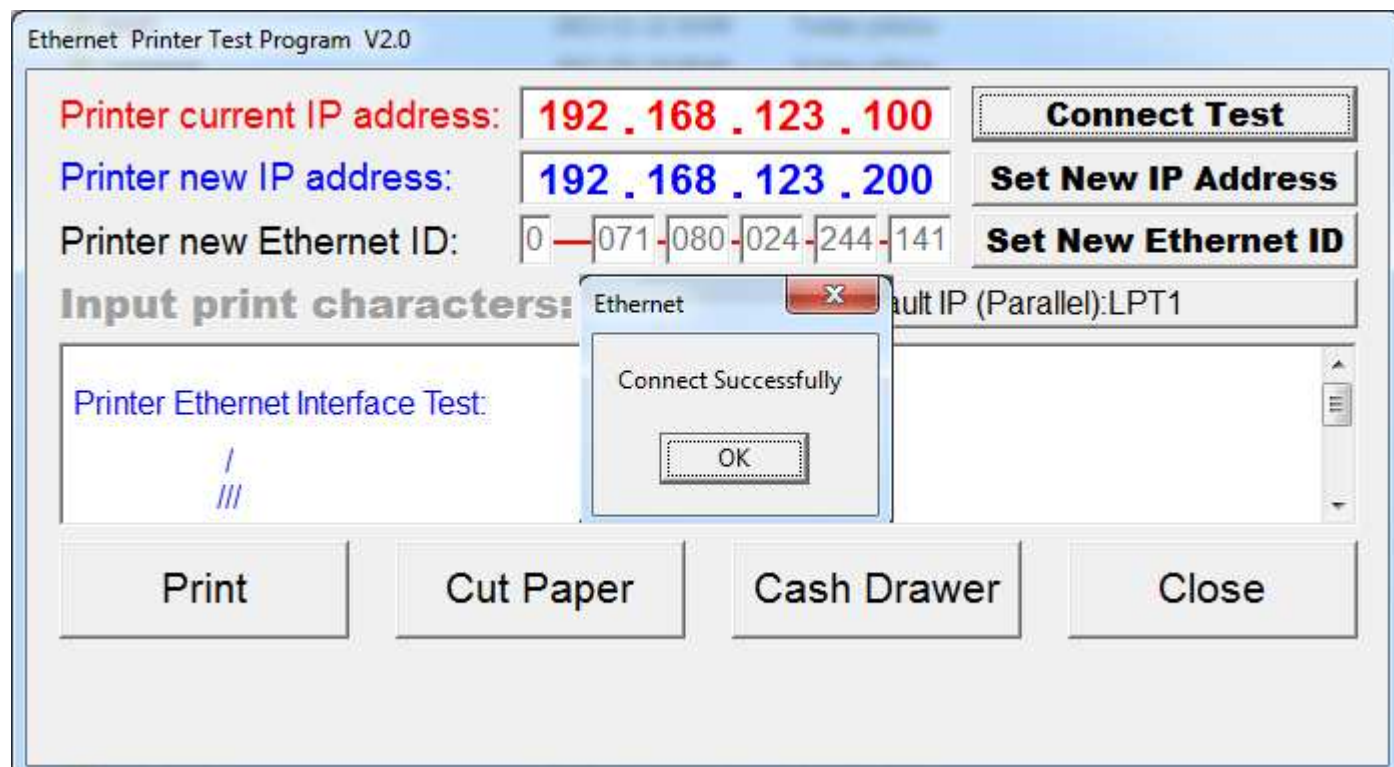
Ethernet Printer Test Program V2.0

Printer current IP address: 192 . 168 . 123 . 100

Connect Test

Printer new IP address: 192 . 168 . 123 . 200

Set New IP Address

Printer new Ethernet ID: 0 — 071 - 080 - 024 - 244 - 141

Set New Ethernet ID

Input print characters:

ault IP (Parallel):LPT1

Printer Ethernet Interface Test:

/
///

Ethernet

Connect Successfully

OK

Print

Cut Paper

Cash Drawer

Close